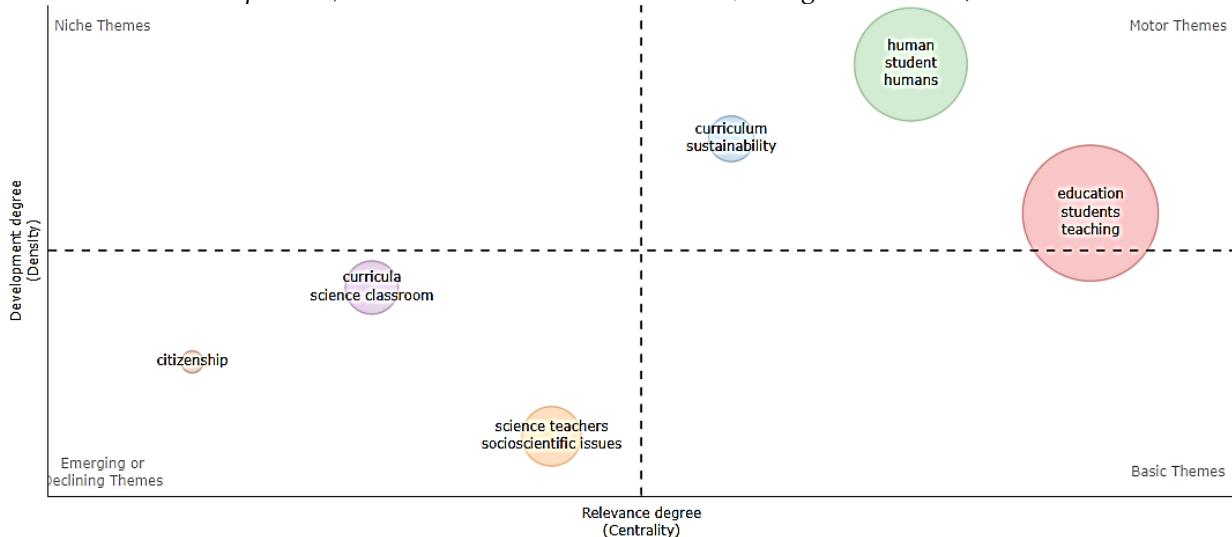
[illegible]

Niche Themes

Motor Themes

human
student
humans

curriculum
sustainability

education
students
teaching

Development degree
(Density)

curricula
science classroom

citizenship

science teachers
socioscientific issues

Emerging or
Declining Themes

Basic Themes

Relevance degree
(Centrality)